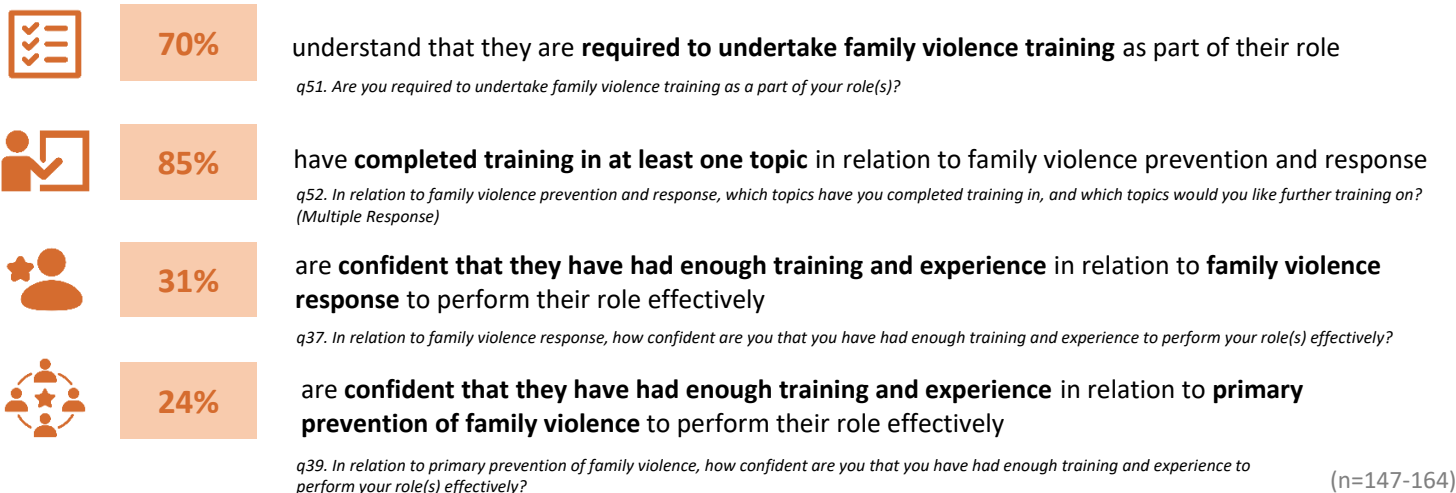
70%

understand that they are **required to undertake family violence training** as part of their role

*q51. Are you required to undertake family violence training as a part of your role(s)?*

85%

have **completed training in at least one topic** in relation to family violence prevention and response

*q52. In relation to family violence prevention and response, which topics have you completed training in, and which topics would you like further training on? (Multiple Response)*

31%

are **confident that they have had enough training and experience** in relation to **family violence response** to perform their role effectively

*q37. In relation to family violence response, how confident are you that you have had enough training and experience to perform your role(s) effectively?*

24%

are **confident that they have had enough training and experience** in relation to **primary prevention of family violence** to perform their role effectively

*q39. In relation to primary prevention of family violence, how confident are you that you have had enough training and experience to perform your role(s) effectively?*

(n=147-164)